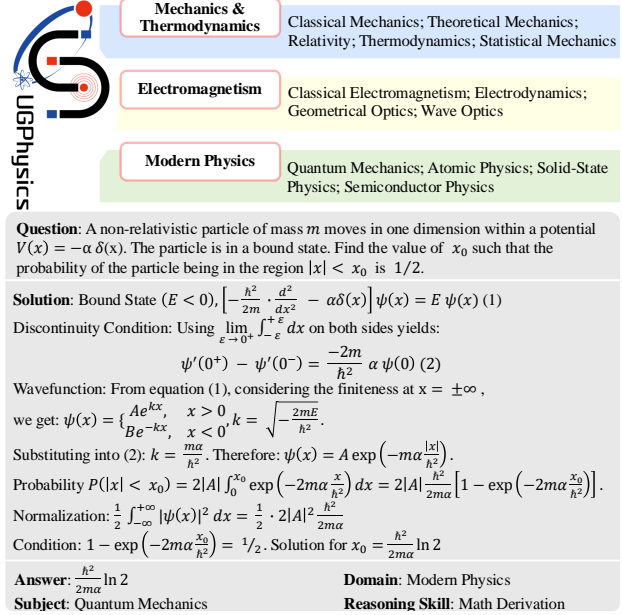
UGPhysics

Mechanics & Thermodynamics

Classical Mechanics; Theoretical Mechanics; Relativity; Thermodynamics; Statistical Mechanics

Electromagnetism

Classical Electromagnetism; Electrodynamics; Geometrical Optics; Wave Optics

Modern Physics

Quantum Mechanics; Atomic Physics; Solid-State Physics; Semiconductor Physics

**Question**: A non-relativistic particle of mass $m$ moves in one dimension within a potential $V(x) = -\alpha\,\delta(x)$. The particle is in a bound state. Find the value of $x_0$ such that the probability of the particle being in the region $|x| < x_0$ is $1/2$.

**Solution**: Bound State $(E < 0)$, $\left[-\frac{\hbar^2}{2m}\cdot\frac{d^2}{dx^2} - \alpha\delta(x)\right]\psi(x) = E\,\psi(x)$ (1)

Discontinuity Condition: Using $\lim_{\varepsilon\to 0^+}\int_{-\varepsilon}^{+\varepsilon} dx$ on both sides yields:

$\psi'(0^+) - \psi'(0^-) = \frac{-2m}{\hbar^2}\,\alpha\,\psi(0)$ (2)

Wavefunction: From equation (1), considering the finiteness at $x = \pm\infty$,

we get: $\psi(x) = \begin{cases} Ae^{kx}, & x > 0 \\ Be^{-kx}, & x < 0 \end{cases}, k = \sqrt{-\frac{2mE}{\hbar^2}}$.

Substituting into (2): $k = \frac{m\alpha}{\hbar^2}$. Therefore: $\psi(x) = A\exp\left(-m\alpha\frac{|x|}{\hbar^2}\right)$.

Probability $P(|x| < x_0) = 2|A|\int_0^{x_0}\exp\left(-2m\alpha\frac{x}{\hbar^2}\right)dx = 2|A|\frac{\hbar^2}{2m\alpha}\left[1 - \exp\left(-2m\alpha\frac{x_0}{\hbar^2}\right)\right]$.

Normalization: $\frac{1}{2}\int_{-\infty}^{+\infty}|\psi(x)|^2\,dx = \frac{1}{2}\cdot 2|A|^2\frac{\hbar^2}{2m\alpha}$

Condition: $1 - \exp\left(-2m\alpha\frac{x_0}{\hbar^2}\right) = 1/2$. Solution for $x_0 = \frac{\hbar^2}{2m\alpha}\ln 2$

**Answer**: $\frac{\hbar^2}{2m\alpha}\ln 2$

**Domain**: Modern Physics

**Subject**: Quantum Mechanics

**Reasoning Skill**: Math Derivation